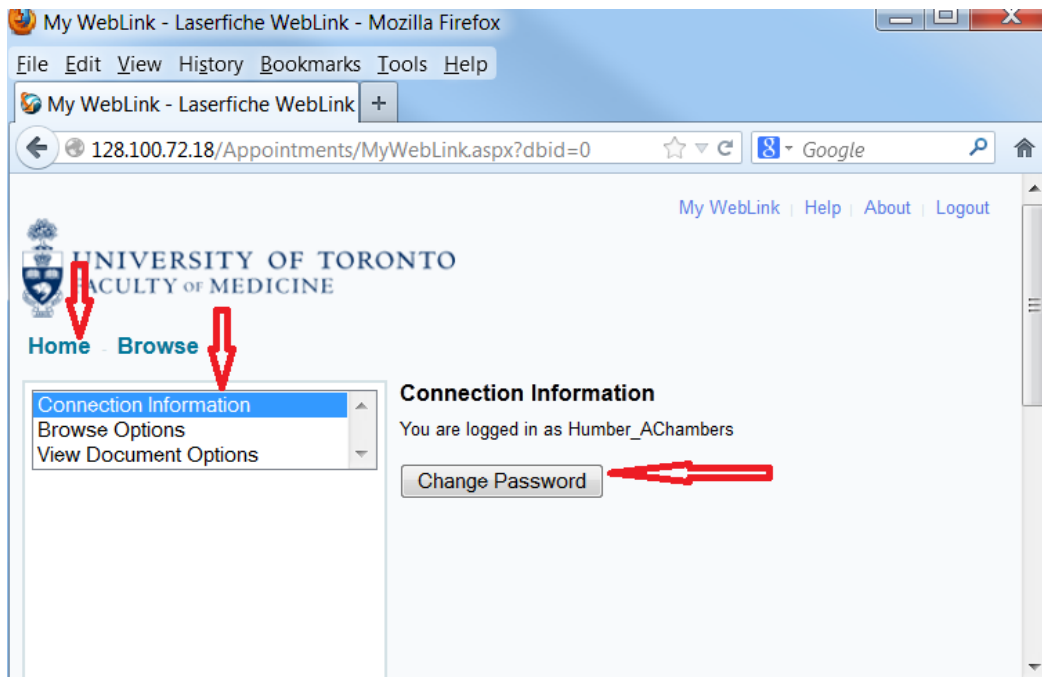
My WebLink - Laserfiche WebLink - Mozilla Firefox

File Edit View History Bookmarks Tools Help

My WebLink - Laserfiche WebLink +

128.100.72.18/Appointments/MyWebLink.aspx?dbid=0

Google

My WebLink | Help | About | Logout

UNIVERSITY OF TORONTO
FACULTY OF MEDICINE

Home - Browse

Connection Information
Browse Options
View Document Options

Connection Information

You are logged in as Humber_AChambers

Change Password